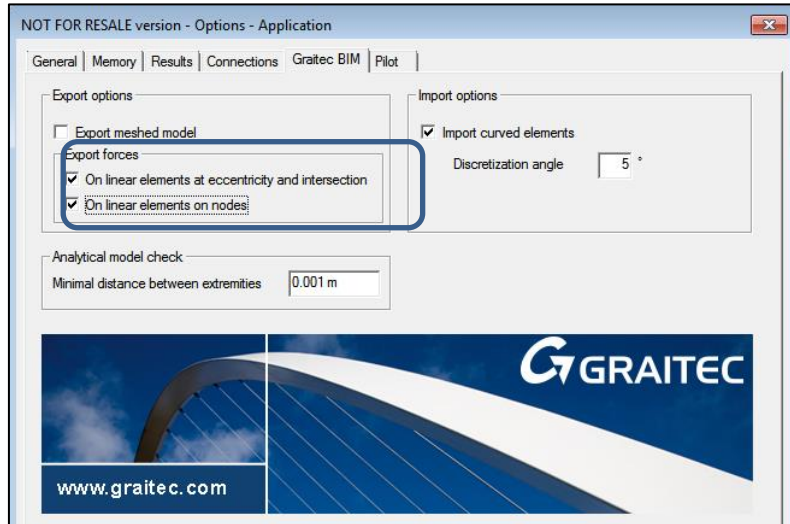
NOT FOR RESALE version - Options - Application

General | Memory | Results | Connections | Graitec BIM | Pilot

Export options

Export meshed model

Export forces

On linear elements at eccentricity and intersection

On linear elements on nodes

Import options

Import curved elements

Discretization angle 5 °

Analytical model check

Minimal distance between extremities 0.001 m

GRAITEC

www.graitec.com